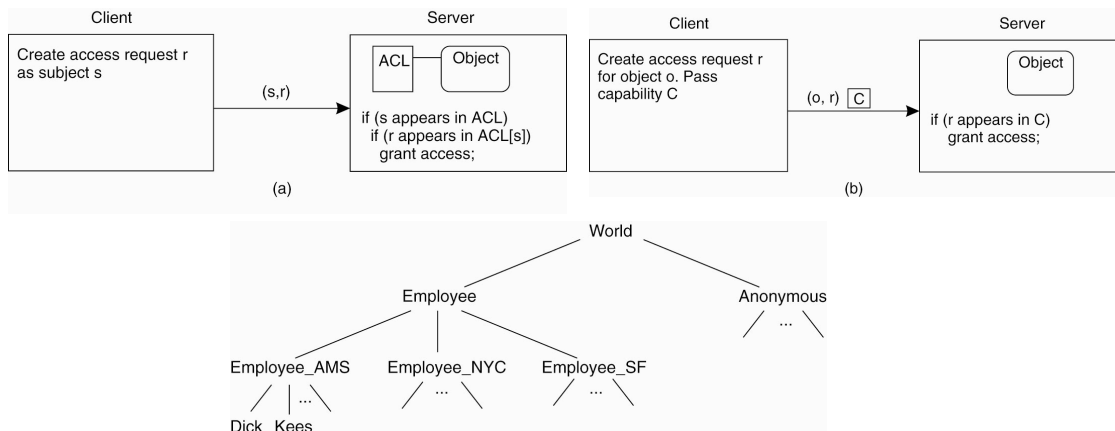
Client

Create access request r as subject s

(s,r)

Server

ACL

Object

if (s appears in ACL)
if (r appears in ACL[s])
grant access;

(a)

Client

Create access request r for object o. Pass capability C

(o, r) C

Server

Object

if (r appears in C)
grant access;

(b)

World

Employee

Anonymous

...

Employee_AMS

Employee_NYC

Employee_SF

...

...

...

Dick Kees